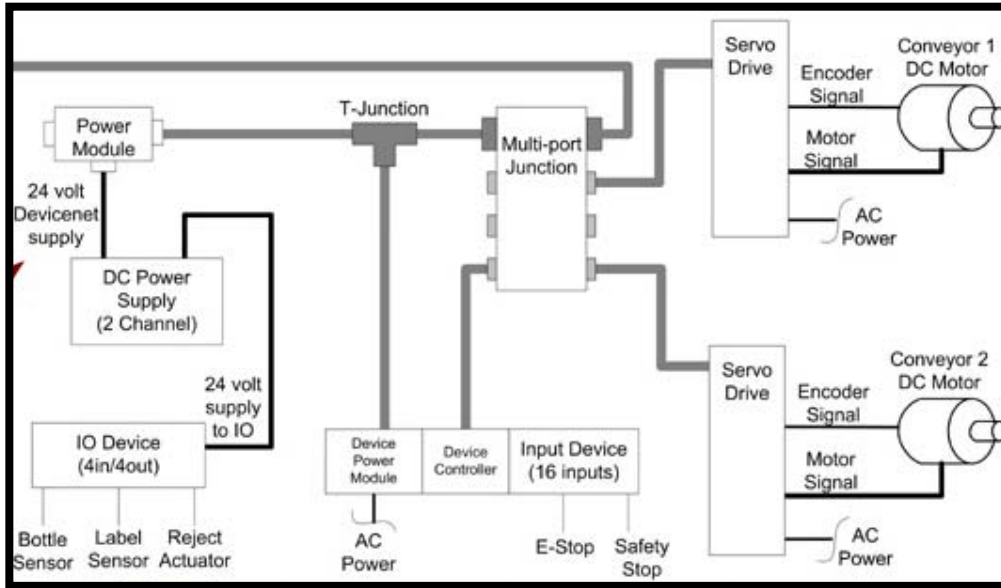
Power Module

24 volt Devicenet supply

DC Power Supply (2 Channel)

24 volt supply to IO

IO Device (4in/4out)

Bottle Sensor

Label Sensor

Reject Actuator

T-Junction

Device Power Module

AC Power

Device Controller

Input Device (16 inputs)

E-Stop

Safety Stop

Multi-port Junction

Servo Drive

Encoder Signal

Motor Signal

AC Power

Conveyor 1 DC Motor

Servo Drive

Encoder Signal

Motor Signal

AC Power

Conveyor 2 DC Motor